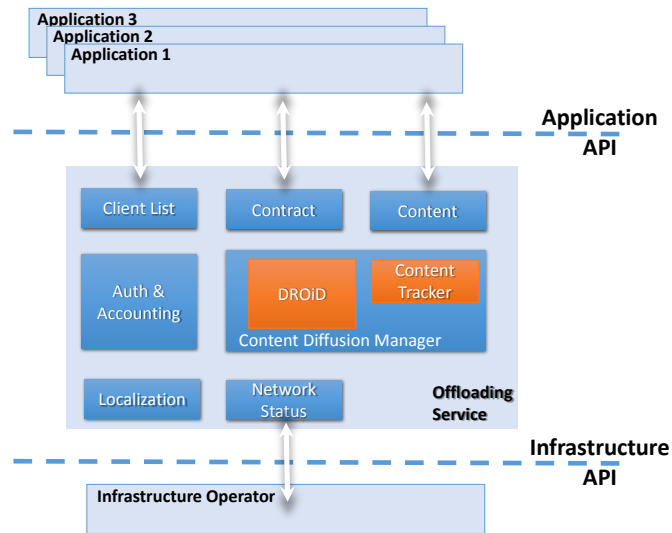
Application 3
Application 2
Application 1

Application API

Client List

Contract

Content

Auth & Accounting

DROiD

Content Tracker

Content Diffusion Manager

Localization

Network Status

Offloading Service

Infrastructure API

Infrastructure Operator